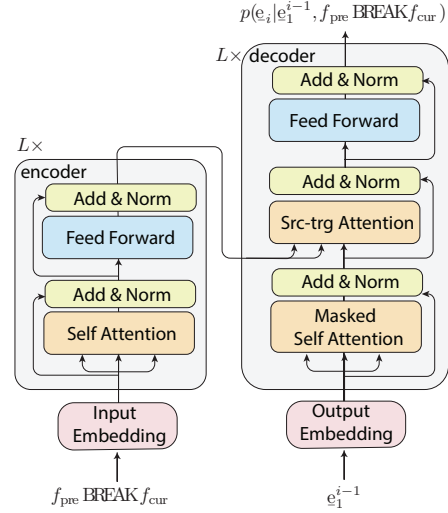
$p(\underline{e}_i|\underline{e}_1^{i-1}, f_{\text{pre}}\,\text{BREAK}\,f_{\text{cur}})$

$L\times$ decoder

Add & Norm

Feed Forward

Add & Norm

Src-trg Attention

Add & Norm

Masked Self Attention

$L\times$

encoder

Add & Norm

Feed Forward

Add & Norm

Self Attention

Input Embedding

Output Embedding

$f_{\text{pre}}\,\text{BREAK}\,f_{\text{cur}}$

$\underline{e}_1^{i-1}$